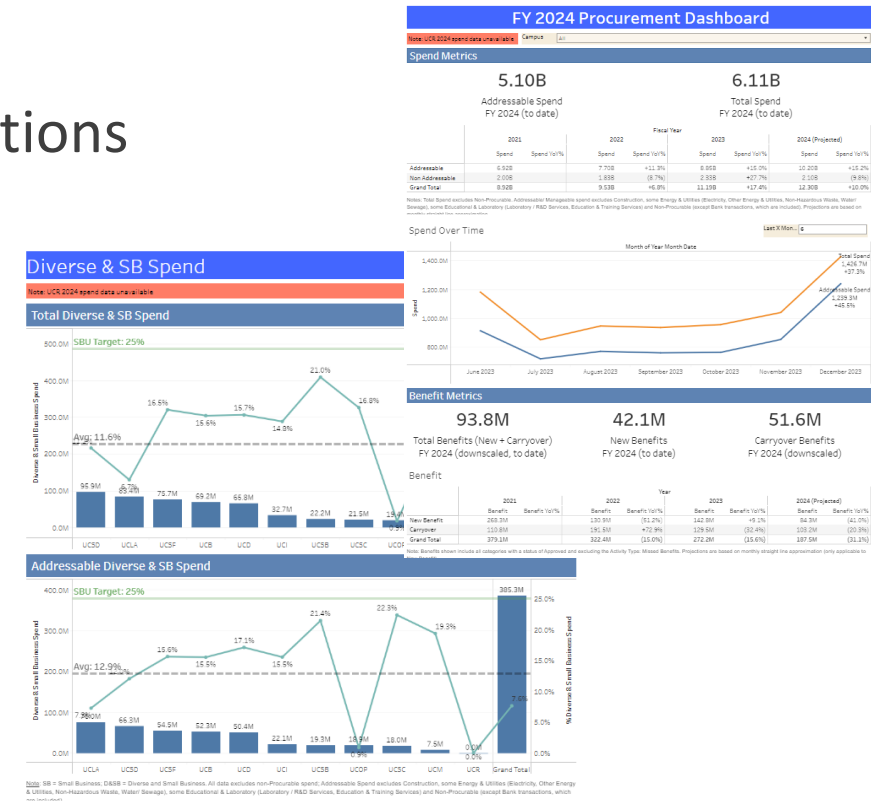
tions

FY 2024 Procurement Dashboard

Note: UCR 2024 spend data unavailable

Campus

All

Spend Metrics

5.10B
Addressable Spend
FY 2024 (to date)

6.11B
Total Spend
FY 2024 (to date)

Fiscal Year

| | 2021 Spend | Spend YoY% | 2022 Spend | Spend YoY% | 2023 Spend | Spend YoY% | 2024 (Projected) Spend | Spend YoY% |
|---|---|---|---|---|---|---|---|---|
| Addressable | 6.92B | | 7.70B | +11.3% | 8.86B | +15.0% | 10.20B | +15.2% |
| Non Addressable | 2.00B | | 1.83B | (8.7%) | 2.33B | +27.7% | 2.10B | (9.8%) |
| Grand Total | 8.92B | | 9.53B | +6.8% | 11.19B | +17.4% | 12.30B | +10.0% |

Notes: Total Spend excludes Non-Procurable. Addressable Manageable spend excludes Construction, some Energy & Utilities (Electricity, Other Energy & Utilities, Non-Hazardous Waste, Water/ Sewage), some Educational & Laboratory (Laboratory / R&D Services, Education & Training Services) and Non-Procurable (except Bank transactions, which are included). Projections are based on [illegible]

Spend Over Time

Last X Mon... 6

Month of Year Month Date

1,400.0M
1,200.0M
1,000.0M
800.0M

Spend

June 2023
July 2023
August 2023
September 2023
October 2023
November 2023
December 2023

Total Spend
1,426.7M
+37.3%

Addressable Spend
1,259.3M
+45.6%

Benefit Metrics

93.8M
Total Benefits (New + Carryover)
FY 2024 (downscaled, to date)

42.1M
New Benefits
FY 2024 (to date)

51.6M
Carryover Benefits
FY 2024 (downscaled)

Benefit

Year

| | 2021 Benefit | Benefit YoY% | 2022 Benefit | Benefit YoY% | 2023 Benefit | Benefit YoY% | 2024 (Projected) Benefit | Benefit YoY% |
|---|---|---|---|---|---|---|---|---|
| New Benefit | 268.3M | | 130.9M | (51.2%) | 142.9M | +9.1% | 84.3M | (41.0%) |
| Carryover | 110.8M | | 191.5M | +72.9% | 129.5M | (32.4%) | 103.2M | (20.3%) |
| Grand Total | 379.1M | | 322.4M | (15.0%) | 272.2M | (15.6%) | 187.5M | (31.1%) |

Notes: Benefits shown include all categories with a status of Approved and excluding the Activity Type: Missed Benefits. Projections are based on monthly straight line approximation (only applicable to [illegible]

Diverse & SB Spend

Note: UCR 2024 spend data unavailable

Total Diverse & SB Spend

SBU Target: 25%

Avg: 11.6%

500.0M
400.0M
300.0M
200.0M
100.0M
0.0M

Diverse & Small Business Spend

95.9M 83.4M 75.7M 69.2M 65.8M 32.7M 22.0M 21.5M 19.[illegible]

6.7% 16.5% 15.6% 15.7% 14.8% 21.0% 16.8% 0.5%

UCSD UCLA UCSF UCB UCD UCI UCSB UCSC UCOP

Addressable Diverse & SB Spend

SBU Target: 25%

Avg: 12.9%

400.0M
300.0M
200.0M
100.0M
0.0M

Diverse & Small Business Spend

78.0M 66.3M 54.5M 52.3M 50.4M 22.1M 19.3M 18.9M 18.0M 7.5M 0.0M 385.3M

7.9% 15.6% 15.5% 17.1% 15.5% 21.4% 0.9% 22.3% 19.3% 7.6%

UCLA UCSD UCSF UCB UCD UCI UCSB UCOP UCSC UCM UCR

25.0%
20.0%
15.0%
10.0%
5.0%
0.0%

% Diverse & Small Business Spend

Note: SB = Small Business; D&SB = Diverse and Small Business. All data excludes non-Procurable spend; Addressable Spend excludes Construction, some Energy & Utilities (Electricity, Other Energy & Utilities, Non-Hazardous Waste, Water/ Sewage), some Educational & Laboratory (Laboratory / R&D Services, Education & Training Services) and Non-Procurable (except Bank transactions, which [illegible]